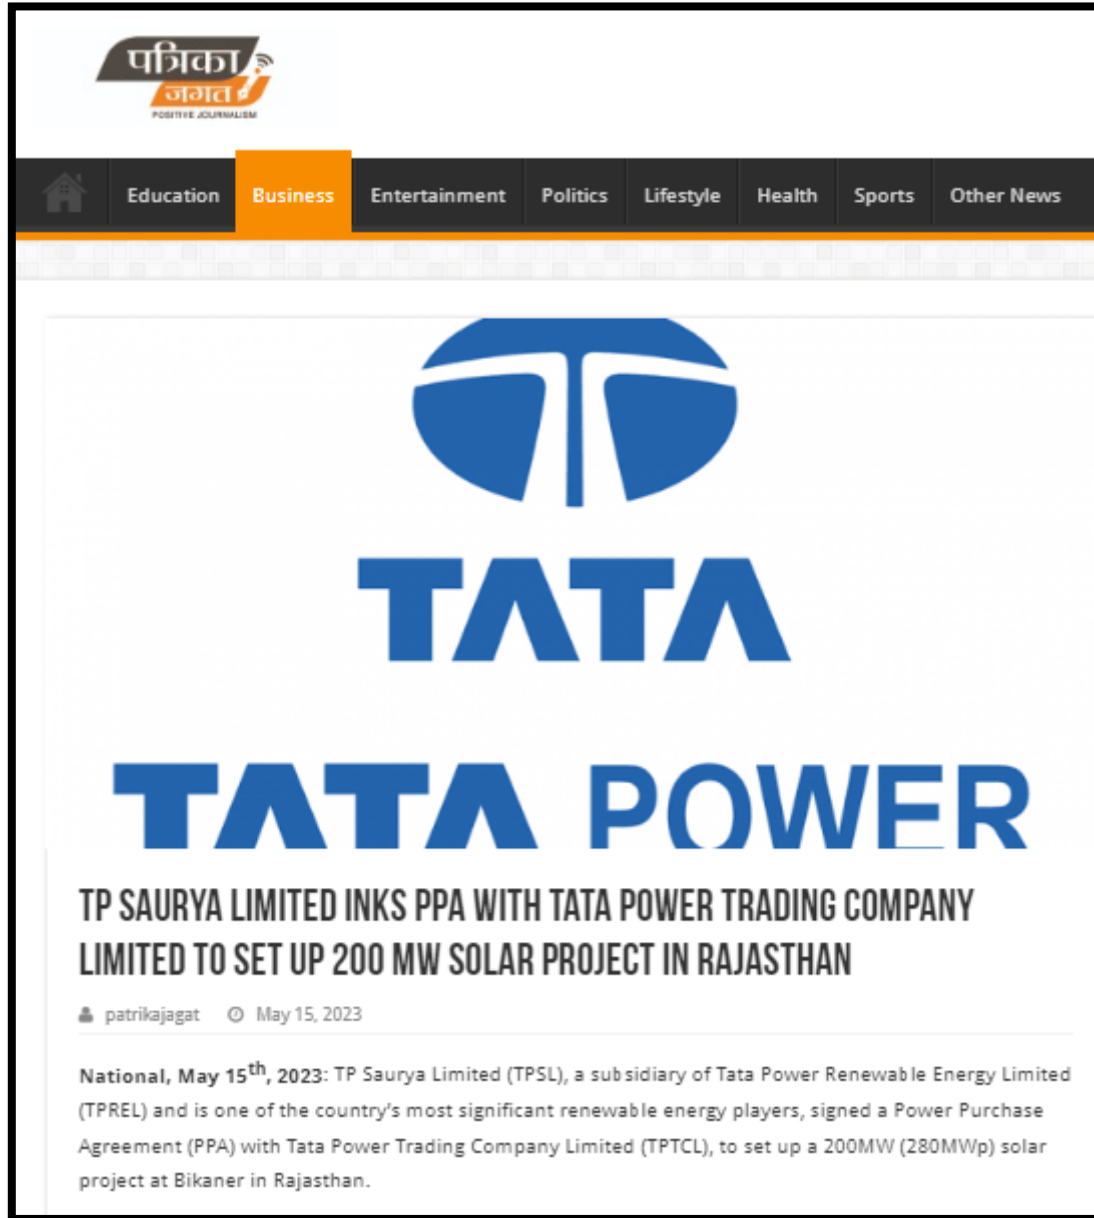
पत्रिका जगत
POSITIVE JOURNALISM

Education Business Entertainment Politics Lifestyle Health Sports Other News

TATA

TATA POWER

TP SAURYA LIMITED INKS PPA WITH TATA POWER TRADING COMPANY LIMITED TO SET UP 200 MW SOLAR PROJECT IN RAJASTHAN

patrikajagat May 15, 2023

National, May 15$^{th}$, 2023: TP Saurya Limited (TPSL), a subsidiary of Tata Power Renewable Energy Limited (TPREL) and is one of the country's most significant renewable energy players, signed a Power Purchase Agreement (PPA) with Tata Power Trading Company Limited (TPTCL), to set up a 200MW (280MWp) solar project at Bikaner in Rajasthan.